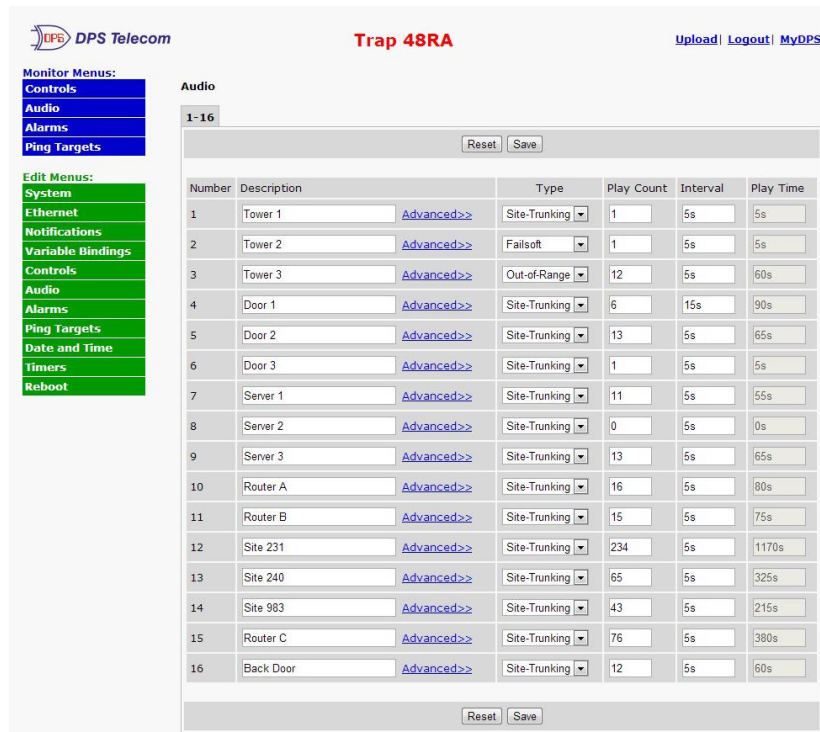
DPS DPS Telecom

Trap 48RA

Upload | Logout | MyDPS

Monitor Menus:
Controls
Audio
Alarms
Ping Targets

Edit Menus:
System
Ethernet
Notifications
Variable Bindings
Controls
Audio
Alarms
Ping Targets
Date and Time
Timers
Reboot

Audio

1-16

Reset Save

| Number | Description | | Type | Play Count | Interval | Play Time |
|---|---|---|---|---|---|---|
| 1 | Tower 1 | Advanced>> | Site-Trunking | 1 | 5s | 5s |
| 2 | Tower 2 | Advanced>> | Failsoft | 1 | 5s | 5s |
| 3 | Tower 3 | Advanced>> | Out-of-Range | 12 | 5s | 60s |
| 4 | Door 1 | Advanced>> | Site-Trunking | 6 | 15s | 90s |
| 5 | Door 2 | Advanced>> | Site-Trunking | 13 | 5s | 65s |
| 6 | Door 3 | Advanced>> | Site-Trunking | 1 | 5s | 5s |
| 7 | Server 1 | Advanced>> | Site-Trunking | 11 | 5s | 55s |
| 8 | Server 2 | Advanced>> | Site-Trunking | 0 | 5s | 0s |
| 9 | Server 3 | Advanced>> | Site-Trunking | 13 | 5s | 65s |
| 10 | Router A | Advanced>> | Site-Trunking | 16 | 5s | 80s |
| 11 | Router B | Advanced>> | Site-Trunking | 15 | 5s | 75s |
| 12 | Site 231 | Advanced>> | Site-Trunking | 234 | 5s | 1170s |
| 13 | Site 240 | Advanced>> | Site-Trunking | 65 | 5s | 325s |
| 14 | Site 983 | Advanced>> | Site-Trunking | 43 | 5s | 215s |
| 15 | Router C | Advanced>> | Site-Trunking | 76 | 5s | 380s |
| 16 | Back Door | Advanced>> | Site-Trunking | 12 | 5s | 60s |

Reset Save